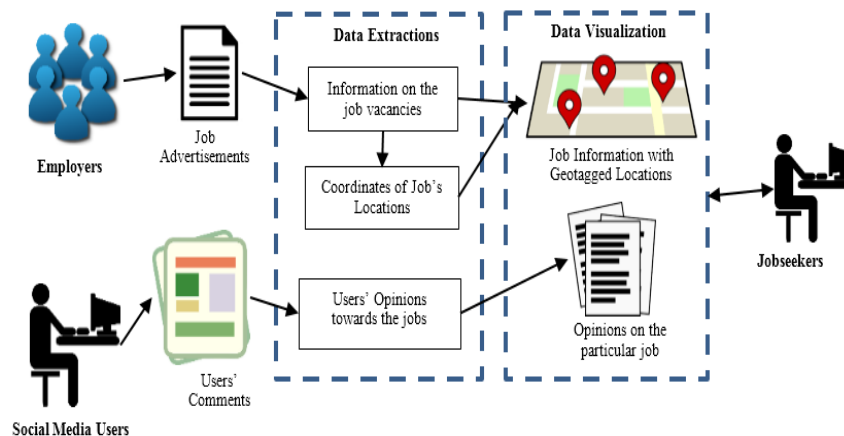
Employers

Job Advertisements

Data Extractions

Information on the job vacancies

Coordinates of Job's Locations

Users' Opinions towards the jobs

Data Visualization

Job Information with Geotagged Locations

Opinions on the particular job

Jobseekers

Users' Comments

Social Media Users